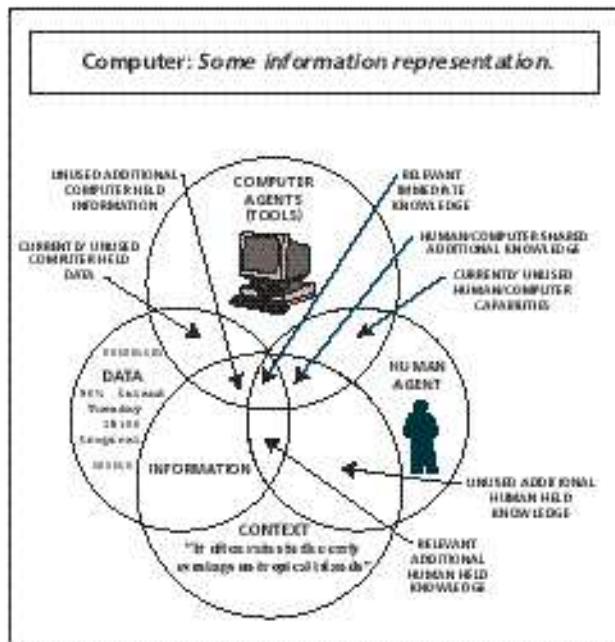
Computer: Some information representation.

UNUSED ADDITIONAL COMPUTER HELD INFORMATION

COMPUTER AGENTS (TOOLS)

RELEVANT IMMEDIATE KNOWLEDGE

HUMAN/COMPUTER SHARED ADDITIONAL KNOWLEDGE

CURRENTLY UNUSED COMPUTER HELD DATA

CURRENTLY UNUSED HUMAN/COMPUTER CAPABILITIES

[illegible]

DATA

90% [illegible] Tuesday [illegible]

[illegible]

HUMAN AGENT

INFORMATION

UNUSED ADDITIONAL HUMAN HELD KNOWLEDGE

CONTEXT

"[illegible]"

RELEVANT ADDITIONAL HUMAN HELD KNOWLEDGE